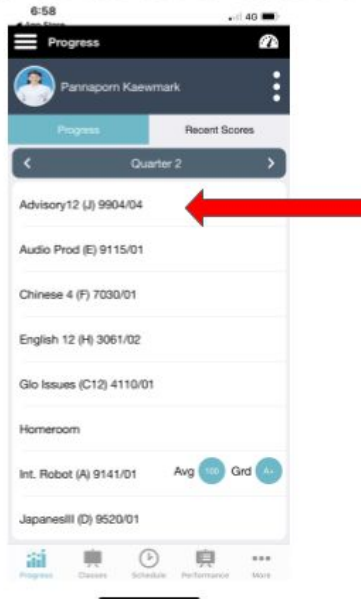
6:58
◂ App Store
40
Progress
Pannaporn Kaewmark
Progress
Recent Scores
Quarter 2
Advisory12 (J) 9904/04
Audio Prod (E) 9115/01
Chinese 4 (F) 7030/01
English 12 (H) 3061/02
Glo Issues (C12) 4110/01
Homeroom
Int. Robot (A) 9141/01
Avg 100 Grd A+
JapaneseIII (D) 9520/01
Progress
Classes
Schedule
Performance
More